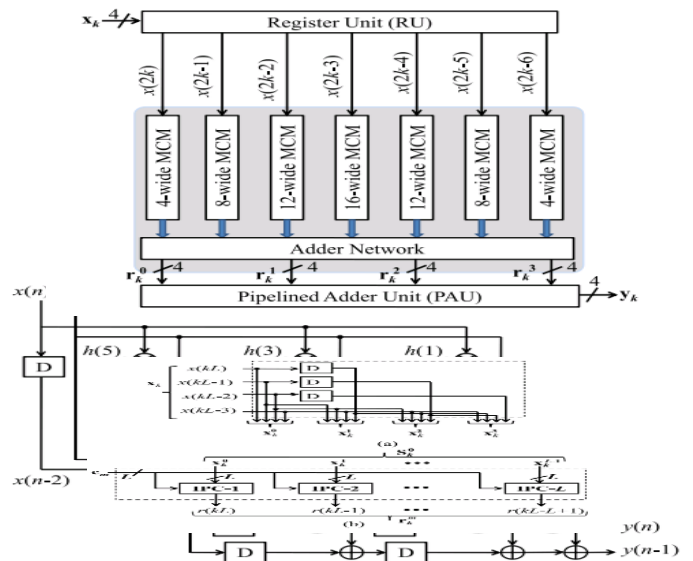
$\mathbf{x}_k$ 4
Register Unit (RU)
$x(2k)$
$x(2k\text{-}1)$
$x(2k\text{-}2)$
$x(2k\text{-}3)$
$x(2k\text{-}4)$
$x(2k\text{-}5)$
$x(2k\text{-}6)$
4-wide MCM
8-wide MCM
12-wide MCM
16-wide MCM
12-wide MCM
8-wide MCM
4-wide MCM
Adder Network
$\mathbf{r}_k^0$ 4
$\mathbf{r}_k^1$ 4
$\mathbf{r}_k^2$ 4
$\mathbf{r}_k^3$ 4
Pipelined Adder Unit (PAU)
4
$\mathbf{y}_k$
$x(n)$
D
$h(5)$
$h(3)$
$h(1)$
$\mathbf{x}_k$
$x(kL)$
$x(kL-1)$
$x(kL-2)$
$x(kL-3)$
D
D
D
$\mathbf{x}_k^0$
$\mathbf{x}_k^1$
$\mathbf{x}_k^2$
$\mathbf{x}_k^3$
(a)
$\mathbf{S}_k^0$
$x(n-2)$
$\mathbf{c}_m$
$\mathbf{s}_k^0$
$\mathbf{s}_k^1$
$\mathbf{s}_k^L$
L
L
L
IPC-1
IPC-2
IPC-L
$r(kL)$
$r(kL-1)$
$r(kL-L+1)$
$\mathbf{r}_k^m$
(b)
$y(n)$
D
D
$y(n-1)$